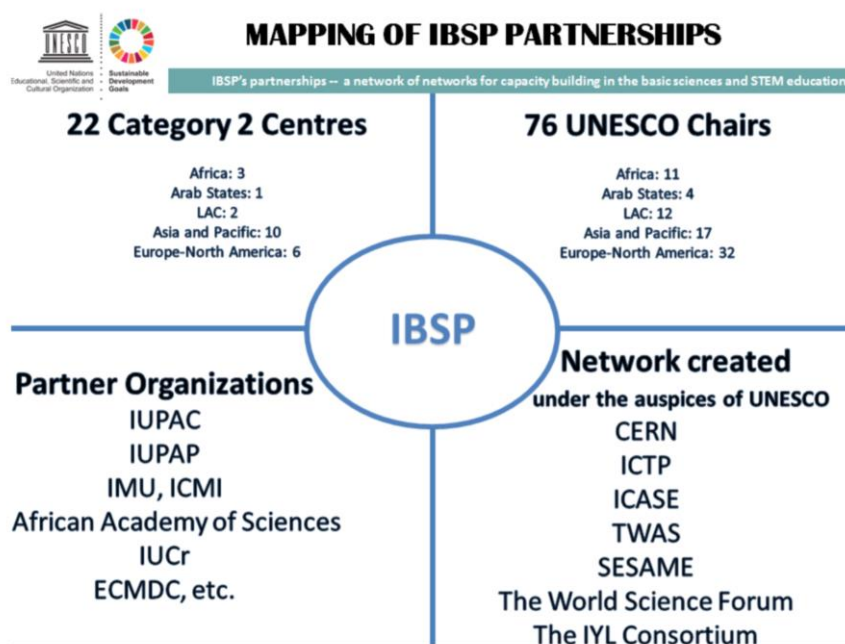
UNESCO
United Nations Educational, Scientific and Cultural Organization

Sustainable Development Goals

MAPPING OF IBSP PARTNERSHIPS

IBSP's partnerships -- a network of networks for capacity building in the basic sciences and STEM education

22 Category 2 Centres

Africa: 3
Arab States: 1
LAC: 2
Asia and Pacific: 10
Europe-North America: 6

76 UNESCO Chairs

Africa: 11
Arab States: 4
LAC: 12
Asia and Pacific: 17
Europe-North America: 32

IBSP

Partner Organizations
IUPAC
IUPAP
IMU, ICMI
African Academy of Sciences
IUCr
ECMDC, etc.

Network created
under the auspices of UNESCO
CERN
ICTP
ICASE
TWAS
SESAME
The World Science Forum
The IYL Consortium